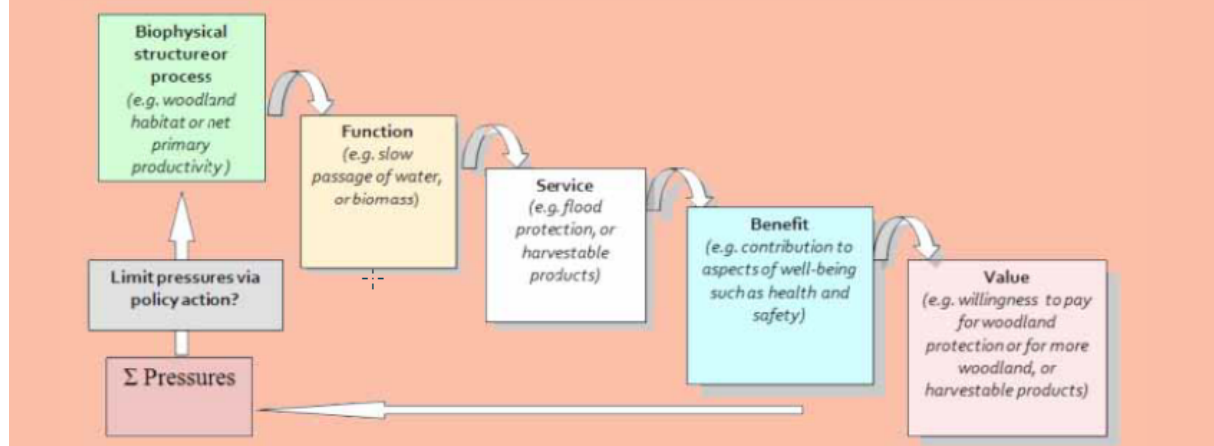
Biophysical structure or process
(e.g. woodland habitat or net primary productivity)

Function
(e.g. slow passage of water, or biomass)

Service
(e.g. flood protection, or harvestable products)

Benefit
(e.g. contribution to aspects of well-being such as health and safety)

Value
(e.g. willingness to pay for woodland protection or for more woodland, or harvestable products)

Limit pressures via policy action?

$\Sigma$ Pressures